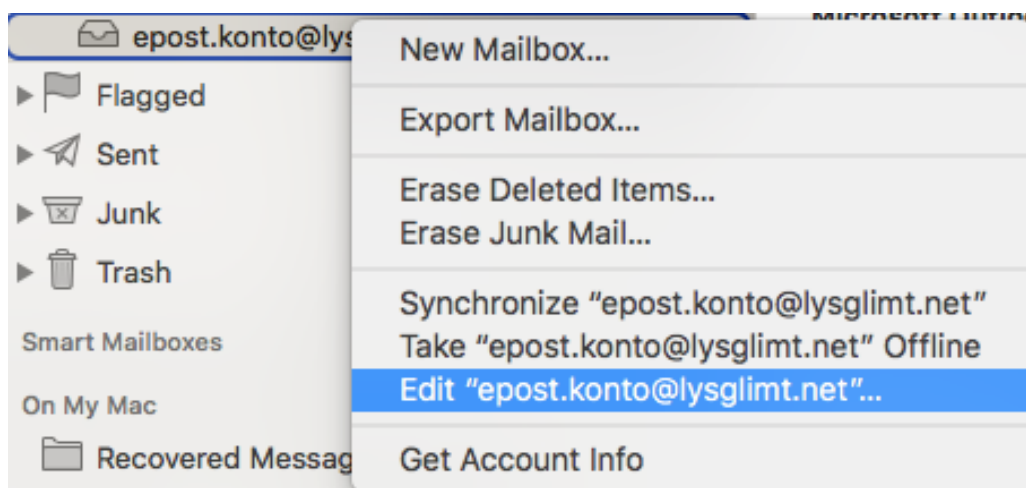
epost.konto@lys

Flagged

Sent

Junk

Trash

Smart Mailboxes

On My Mac

Recovered Messag

New Mailbox...

Export Mailbox...

Erase Deleted Items...
Erase Junk Mail...

Synchronize "epost.konto@lysglimt.net"
Take "epost.konto@lysglimt.net" Offline
Edit "epost.konto@lysglimt.net"...

Get Account Info